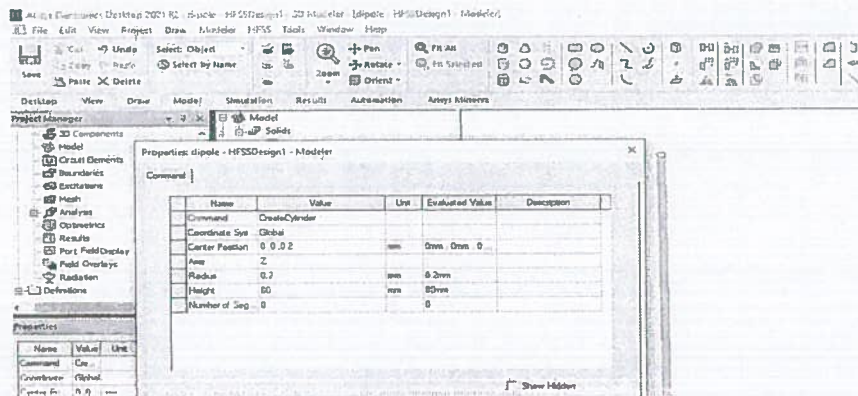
Ansys Electronics Desktop 2021 R2 - dipole - HFSSDesign1 - 3D Modeler - [dipole - HFSSDesign1 - Modeler]
File Edit View Project Draw Modeler HFSS Tools Window Help

Save Cut Copy Paste Undo Redo Delete Select: Object Select by Name Zoom Pan Rotate Orient Fit All Fit Selected

Desktop View Draw Model Simulation Results Automation Ansys Minerva

Project Manager
3D Components
Model
Circuit Elements
Boundaries
Excitations
Mesh
Analysis
Optimetrics
Results
Port Field Display
Field Overlays
Radiation
Definitions

Model
Solids

Properties: dipole - HFSSDesign1 - Modeler

Command

| Name | Value | Unit | Evaluated Value | Description |
|---|---|---|---|---|
| Command | CreateCylinder | | | |
| Coordinate Sys | Global | | | |
| Center Position | 0 ,0 ,0.2 | mm | 0mm , 0mm , 0... | |
| Axis | Z | | | |
| Radius | 0.2 | mm | 0.2mm | |
| Height | 80 | mm | 80mm | |
| Number of Seg... | 0 | | 0 | |

Show Hidden

Properties

| Name | Value | Unit |
|---|---|---|
| Command | Cre... | |
| Coordinate | Global | |
| Center Po... | 0 ,0 ... | mm |